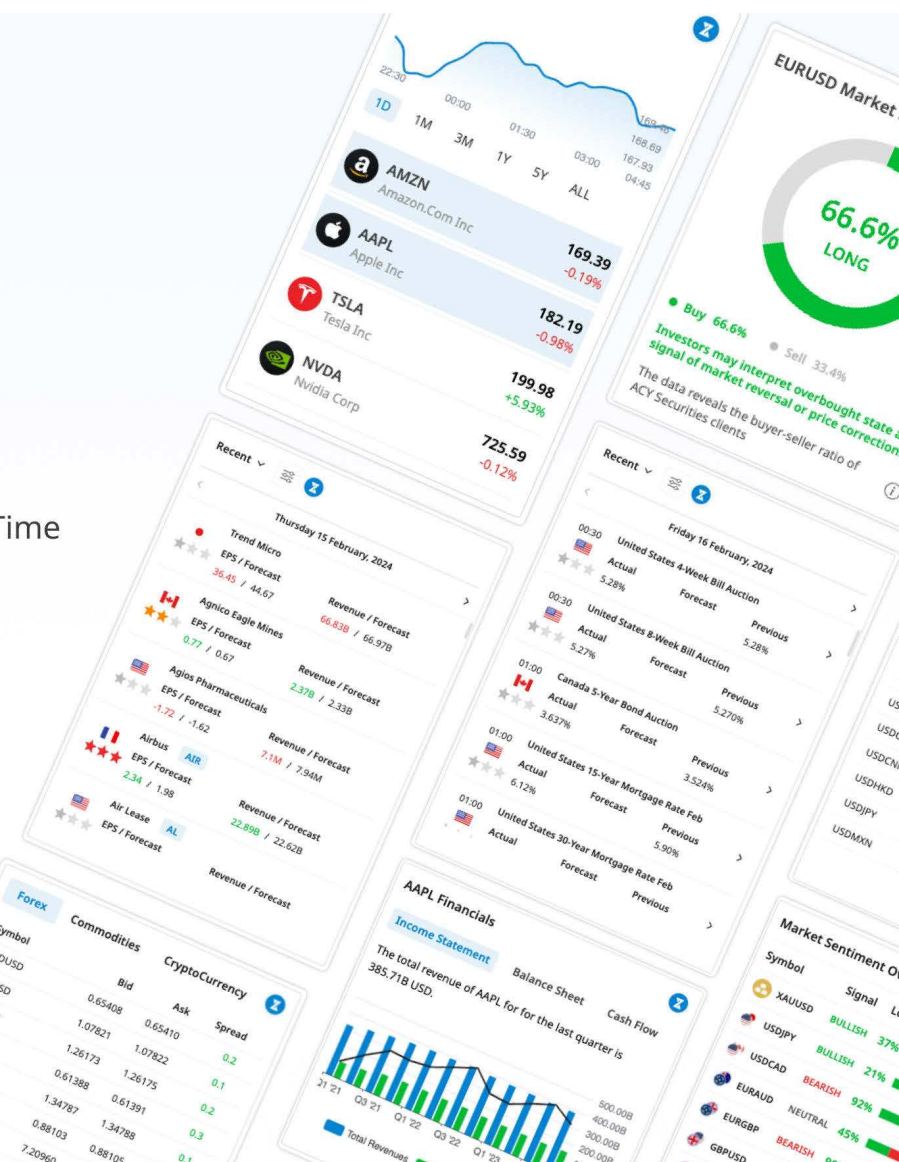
Time

22:30
00:00
01:30
03:00
04:45
169.46
168.69
167.93
1D 1M 3M 1Y 5Y ALL

AMZN
Amazon.Com Inc

AAPL
Apple Inc
169.39
-0.19%

TSLA
Tesla Inc
182.19
-0.98%

NVDA
Nvidia Corp
199.98
+5.93%

725.59
-0.12%

EURUSD Market

66.6%
LONG

Buy 66.6%
Sell 33.4%

Investors may interpret overbought state a signal of market reversal or price correction

The data reveals the buyer-seller ratio of ACY Securities clients

Recent

Thursday 15 February, 2024

Trend Micro
EPS / Forecast
36.45 / 44.67
Revenue / Forecast
66.83B / 66.97B

Agnico Eagle Mines
EPS / Forecast
0.77 / 0.67
Revenue / Forecast
2.37B / 2.33B

Agios Pharmaceuticals
EPS / Forecast
-1.72 / -1.62
Revenue / Forecast
7.1M / 7.94M

Airbus AIR
EPS / Forecast
2.34 / 1.98
Revenue / Forecast
22.89B / 22.62B

Air Lease AL
EPS / Forecast
Revenue / Forecast

Recent

Friday 16 February, 2024

00:30 United States 4-Week Bill Auction
Actual 5.28%
Forecast
Previous 5.28%

00:30 United States 8-Week Bill Auction
Actual 5.27%
Forecast
Previous 5.270%

01:00 Canada 5-Year Bond Auction
Actual 3.637%
Forecast
Previous 3.524%

01:00 United States 15-Year Mortgage Rate Feb
Actual 6.12%
Forecast
Previous 5.90%

01:00 United States 30-Year Mortgage Rate Feb
Actual
Forecast
Previous

US
USDC
USDCN
USDHKD
USDJPY
USDMXN

Forex Commodities CryptoCurrency
Symbol Bid Ask Spread
0.65408 0.65410 0.2
1.07821 1.07822 0.1
1.26173 1.26175 0.2
0.61388 0.61391 0.3
1.34787 1.34788 0.1
0.88103 0.88105
7.20960

AAPL Financials
Income Statement Balance Sheet Cash Flow
The total revenue of AAPL for the last quarter is 385.71B USD.
500.00B
400.00B
300.00B
200.00B
Q3 21 Q1 22 Q3 22 Q1 23
Total Revenues

Market Sentiment O
Symbol Signal
XAUUSD BULLISH 37%
USDJPY BULLISH 21%
USDCAD BEARISH 92%
EURAUD NEUTRAL 45%
EURGBP BEARISH
GBPUSD